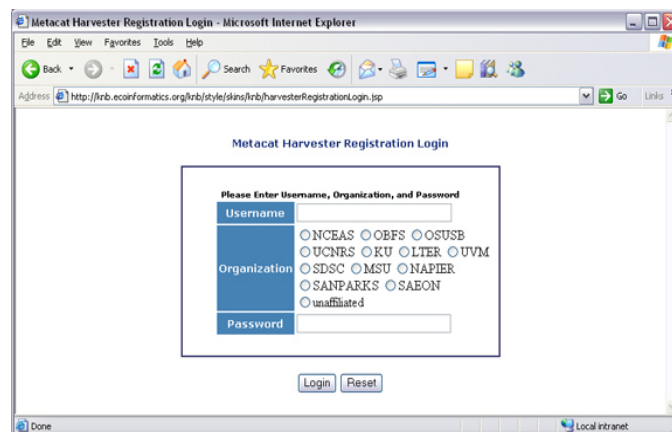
Metacat Harvester Registration Login - Microsoft Internet Explorer

File Edit View Favorites Tools Help

Back Search Favorites

Address http://knb.ecoinformatics.org/knb/style/skins/knb/harvesterRegistrationLogin.jsp Go Links

Metacat Harvester Registration Login

Please Enter Username, Organization, and Password

| Username | |
|---|---|
| Organization | NCEAS OBFS OSUSB UCNRS KU LTER UVM SDSC MSU NAPIER SANPARKS SAEON unaffiliated |
| Password | |

Login Reset

Done Local intranet